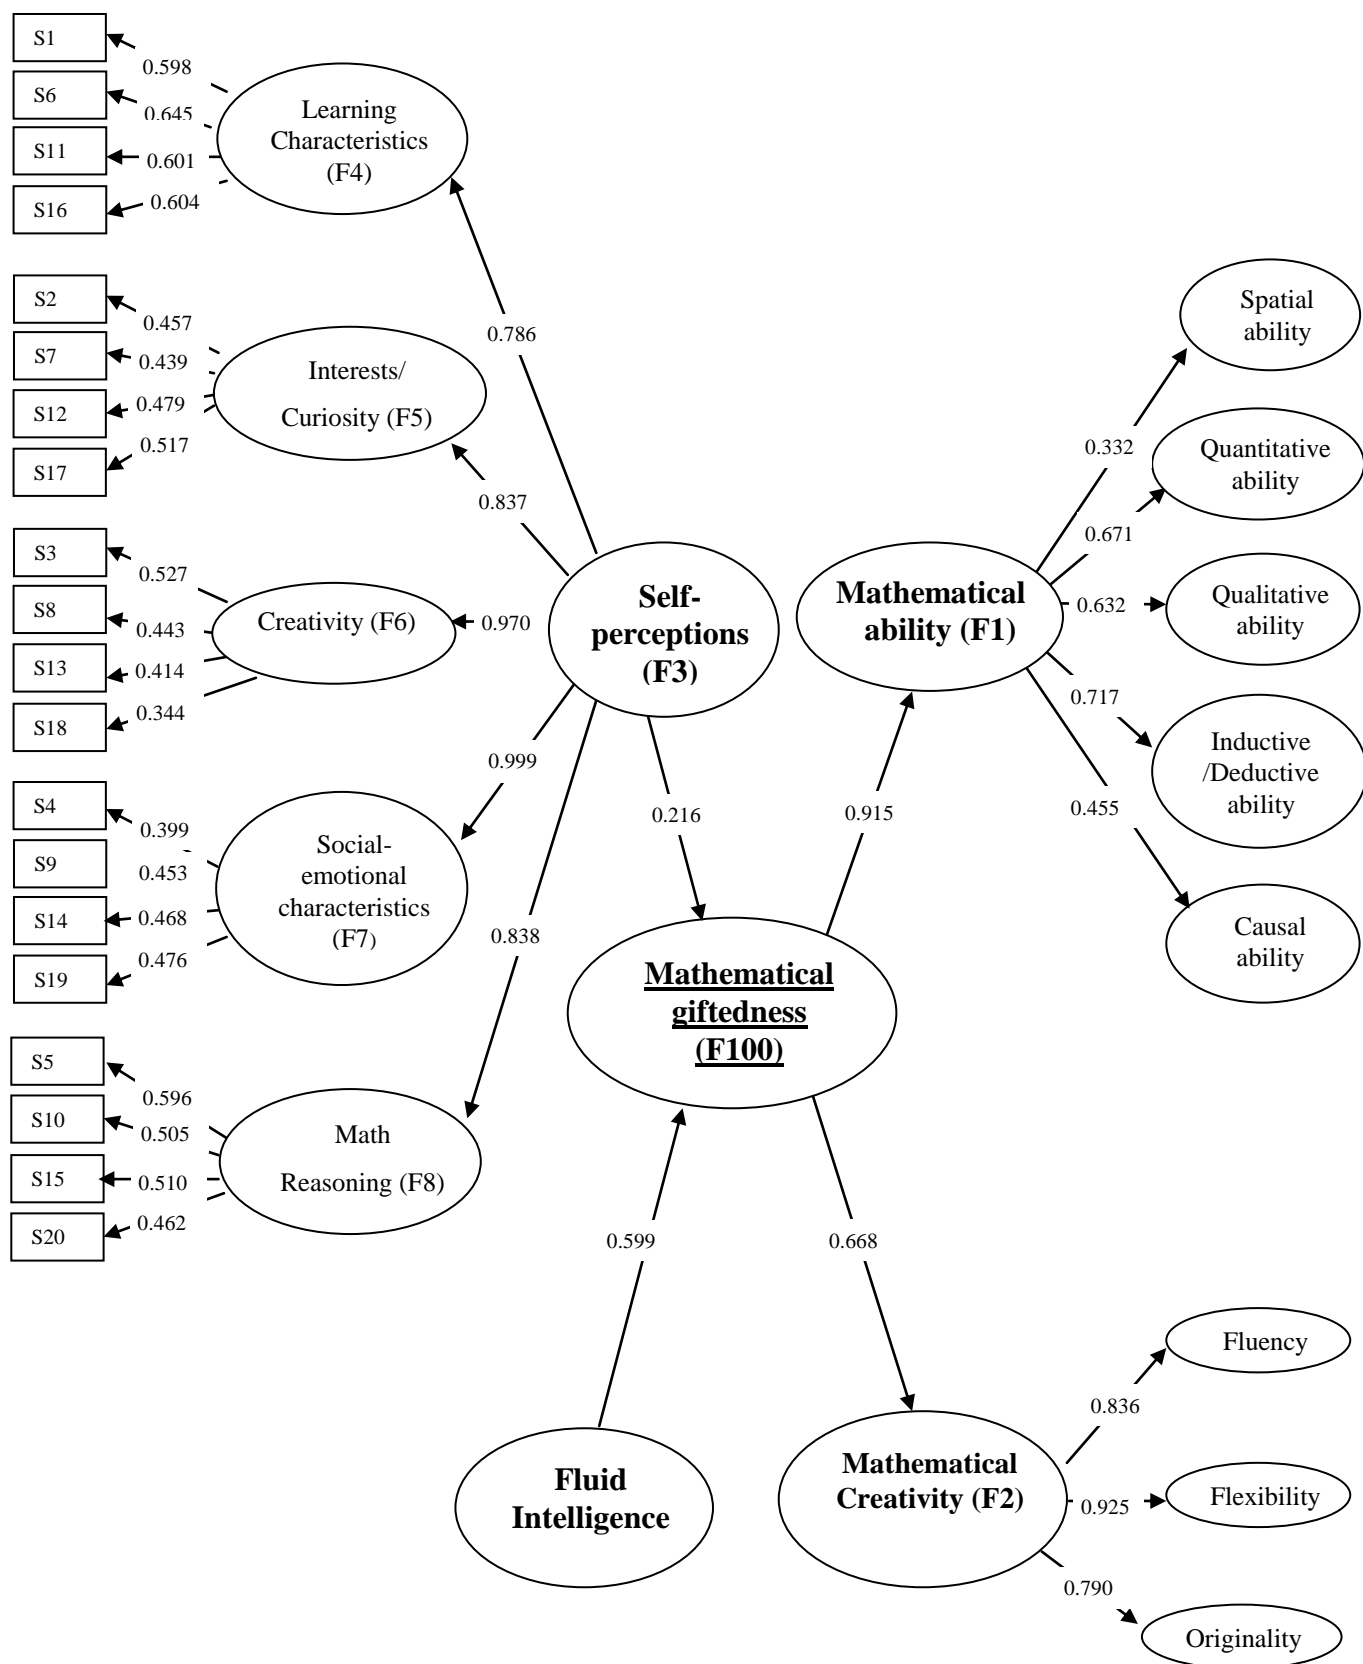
S1
0.598
S6
0.645
S11
0.601
S16
0.604
Learning Characteristics (F4)

S2
0.457
S7
0.439
S12
0.479
S17
0.517
Interests/ Curiosity (F5)

S3
0.527
S8
0.443
S13
0.414
S18
0.344
Creativity (F6)

S4
0.399
S9
0.453
S14
0.468
S19
0.476
Social-emotional characteristics (F7)

S5
0.596
S10
0.505
S15
0.510
S20
0.462
Math Reasoning (F8)

0.786
0.837
0.970
0.999
0.838
Self-perceptions (F3)
0.216

Mathematical ability (F1)
0.915
0.332
0.671
0.632
0.717
0.455
Spatial ability
Quantitative ability
Qualitative ability
Inductive /Deductive ability
Causal ability

Mathematical giftedness (F100)

0.599
Fluid Intelligence

0.668
Mathematical Creativity (F2)
0.836
0.925
0.790
Fluency
Flexibility
Originality